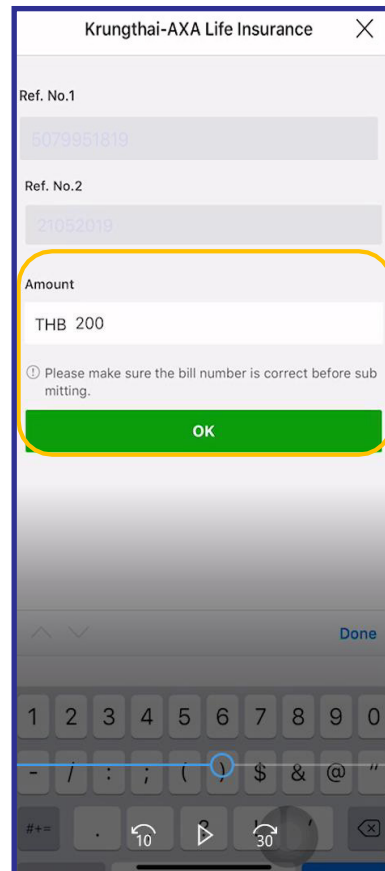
Krungthai-AXA Life Insurance

Ref. No.1

5079951819

Ref. No.2

21052019

Amount

THB 200

Please make sure the bill number is correct before sub mitting.

OK

Done

1 2 3 4 5 6 7 8 9 0

- / : ; ( ) $ & @ "

#+= . , ? ! '

10

30